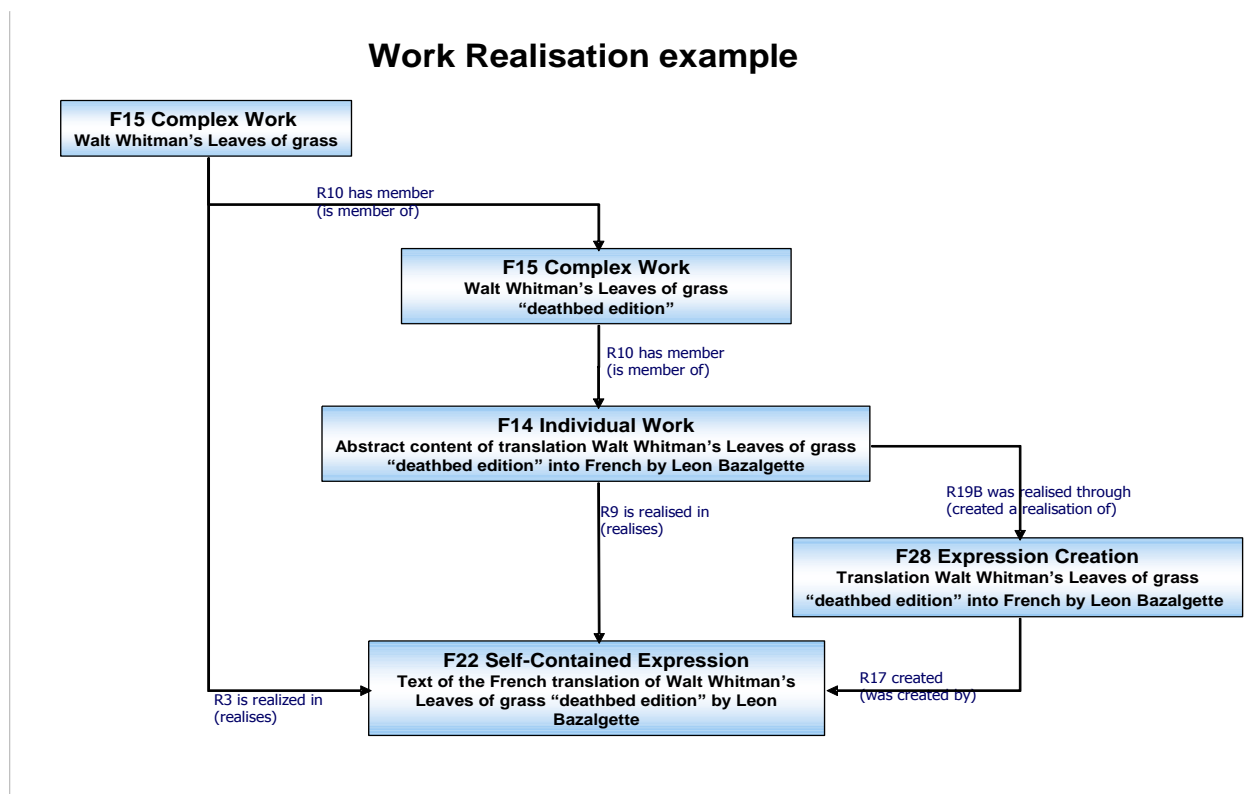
Work Realisation example

F15 Complex Work
Walt Whitman's Leaves of grass

R10 has member
(is member of)

F15 Complex Work
Walt Whitman's Leaves of grass
"deathbed edition"

R10 has member
(is member of)

F14 Individual Work
Abstract content of translation Walt Whitman's Leaves of grass "deathbed edition" into French by Leon Bazalgette

R19B was realised through
(created a realisation of)

R9 is realised in
(realises)

F28 Expression Creation
Translation Walt Whitman's Leaves of grass "deathbed edition" into French by Leon Bazalgette

F22 Self-Contained Expression
Text of the French translation of Walt Whitman's Leaves of grass "deathbed edition" by Leon Bazalgette

R3 is realized in
(realises)

R17 created
(was created by)